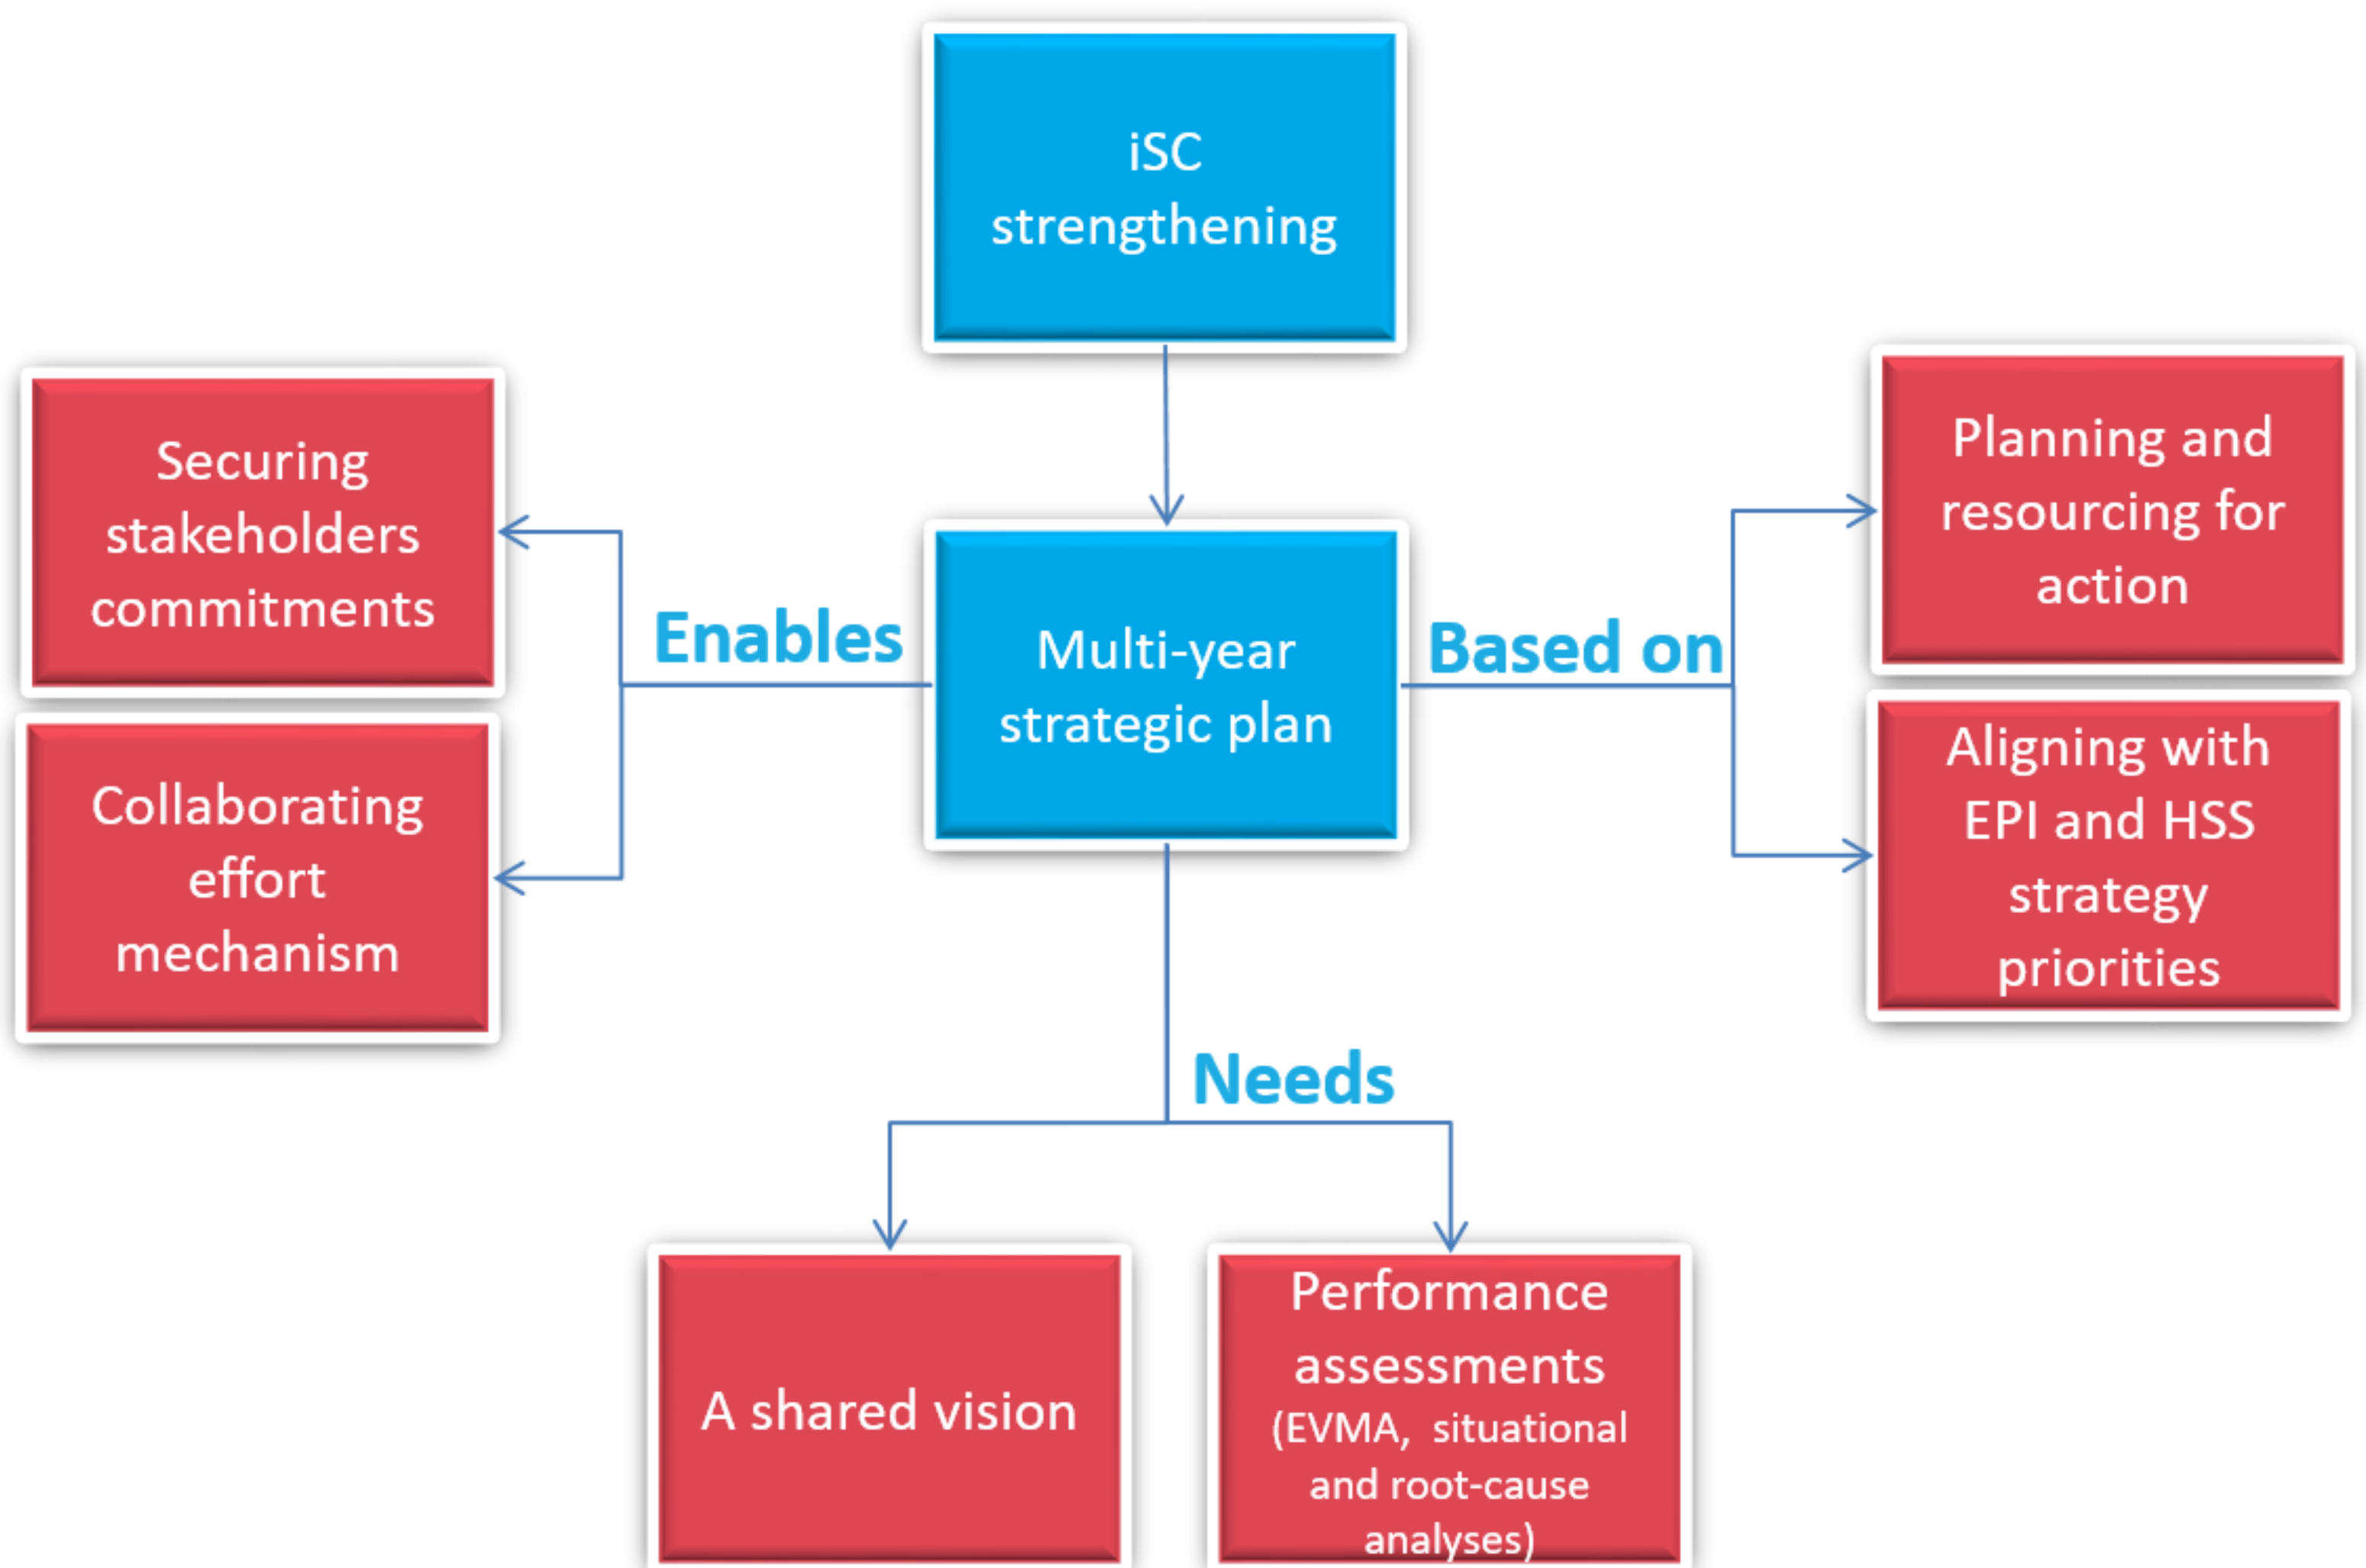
iSC strengthening

Securing stakeholders commitments

Collaborating effort mechanism

Enables

Multi-year strategic plan

Based on

Planning and resourcing for action

Aligning with EPI and HSS strategy priorities

Needs

A shared vision

Performance assessments (EVMA, situational and root-cause analyses)